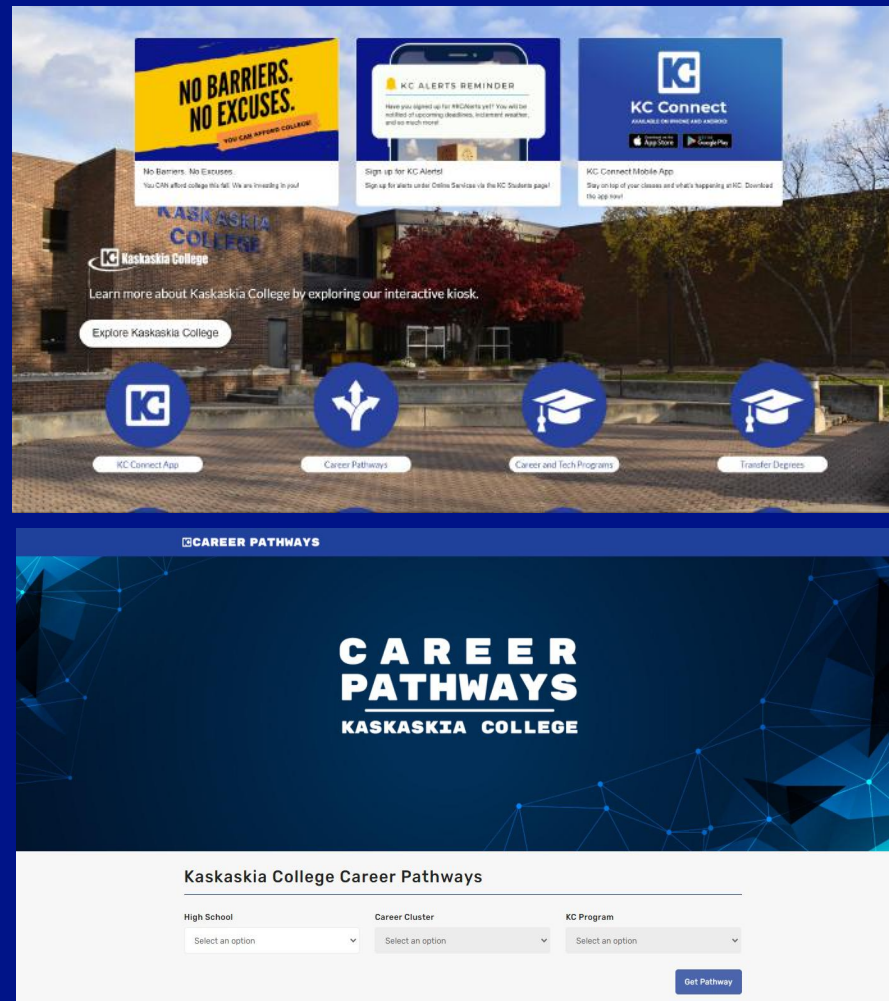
NO BARRIERS. NO EXCUSES.

YOU CAN AFFORD COLLEGE!

No Barriers. No Excuses.

You CAN afford college this fall. We are investing in you!

KC ALERTS REMINDER

Have you signed up for #KCAlerts yet? You will be notified of upcoming deadlines, inclement weather, and so much more!

Sign up for KC Alerts!

Sign up for alerts under Online Services via the KC Students page!

KC

KC Connect

AVAILABLE ON IPHONE AND ANDROID

App Store

Google Play

KC Connect Mobile App

Stay on top of your classes and what's happening at KC. Download the app now!

KASKASKIA COLLEGE

KC Kaskaskia College

Learn more about Kaskaskia College by exploring our interactive kiosk.

Explore Kaskaskia College

KC

KC Connect App

Career Pathways

Career and Tech Programs

Transfer Degrees

KC CAREER PATHWAYS

CAREER PATHWAYS

KASKASKIA COLLEGE

Kaskaskia College Career Pathways

High School

Select an option

Career Cluster

Select an option

KC Program

Select an option

Get Pathway